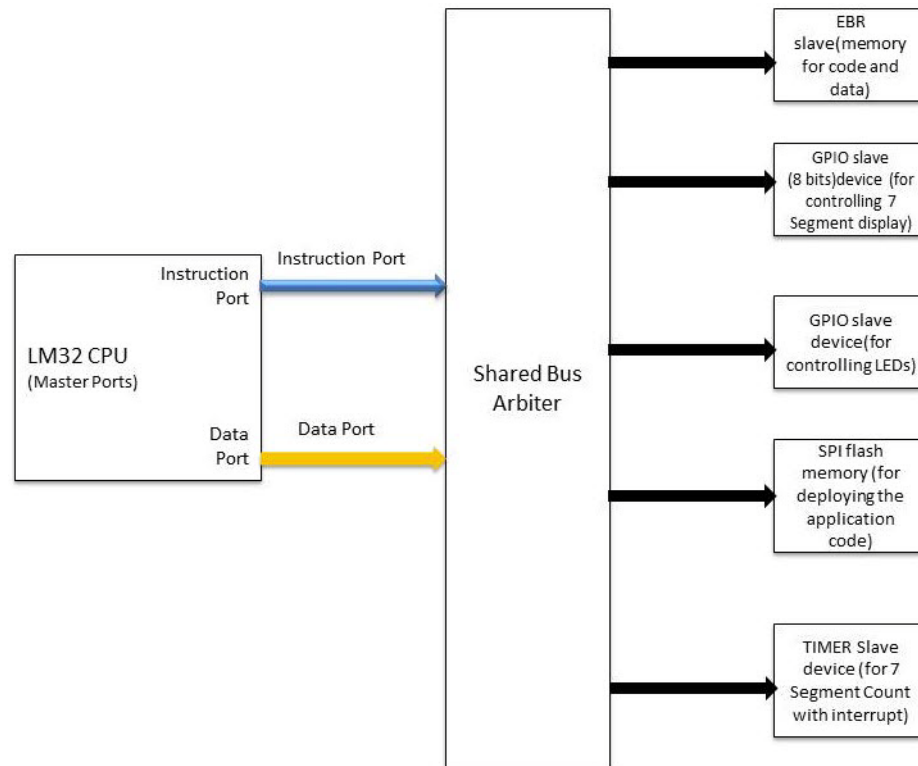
Instruction Port

LM32 CPU
(Master Ports)

Data Port

Instruction Port

Data Port

Shared Bus Arbiter

EBR slave(memory for code and data)

GPIO slave (8 bits)device (for controlling 7 Segment display)

GPIO slave device(for controlling LEDs)

SPI flash memory (for deploying the application code)

TIMER Slave device (for 7 Segment Count with interrupt)